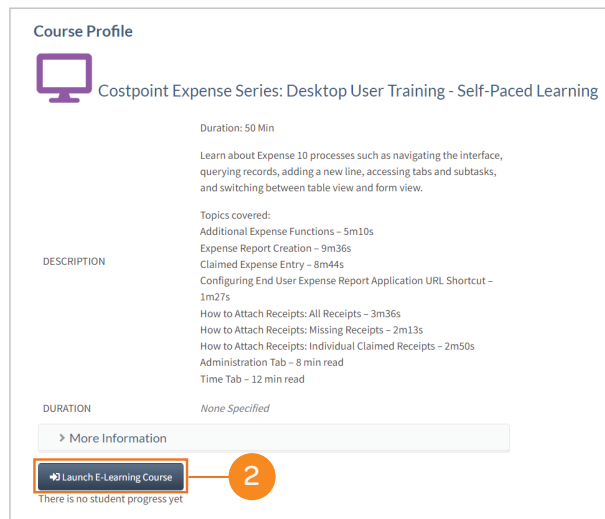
Course Profile

Costpoint Expense Series: Desktop User Training - Self-Paced Learning

DESCRIPTION

Duration: 50 Min

Learn about Expense 10 processes such as navigating the interface, querying records, adding a new line, accessing tabs and subtasks, and switching between table view and form view.

Topics covered:
Additional Expense Functions – 5m10s
Expense Report Creation – 9m36s
Claimed Expense Entry – 8m44s
Configuring End User Expense Report Application URL Shortcut – 1m27s
How to Attach Receipts: All Receipts – 3m36s
How to Attach Receipts: Missing Receipts – 2m13s
How to Attach Receipts: Individual Claimed Receipts – 2m50s
Administration Tab – 8 min read
Time Tab – 12 min read

DURATION

None Specified

> More Information

Launch E-Learning Course

2

There is no student progress yet